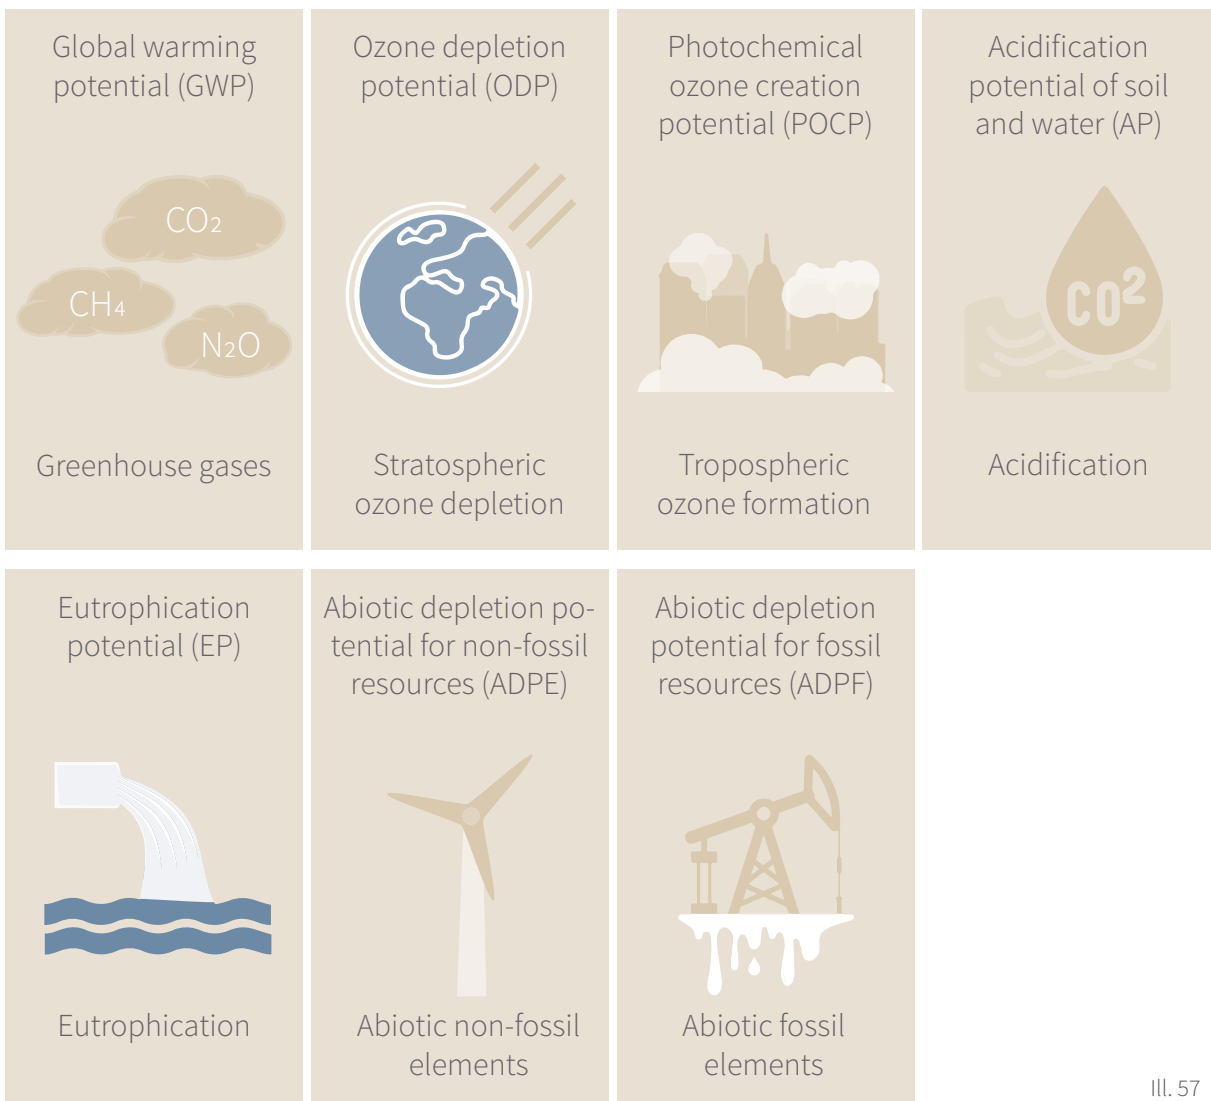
Global warming potential (GWP)

$CO_2$

$CH_4$

$N_2O$

Greenhouse gases

Ozone depletion potential (ODP)

Stratospheric ozone depletion

Photochemical ozone creation potential (POCP)

Tropospheric ozone formation

Acidification potential of soil and water (AP)

$CO^2$

Acidification

Eutrophication potential (EP)

Eutrophication

Abiotic depletion potential for non-fossil resources (ADPE)

Abiotic non-fossil elements

Abiotic depletion potential for fossil resources (ADPF)

Abiotic fossil elements

Ill. 57